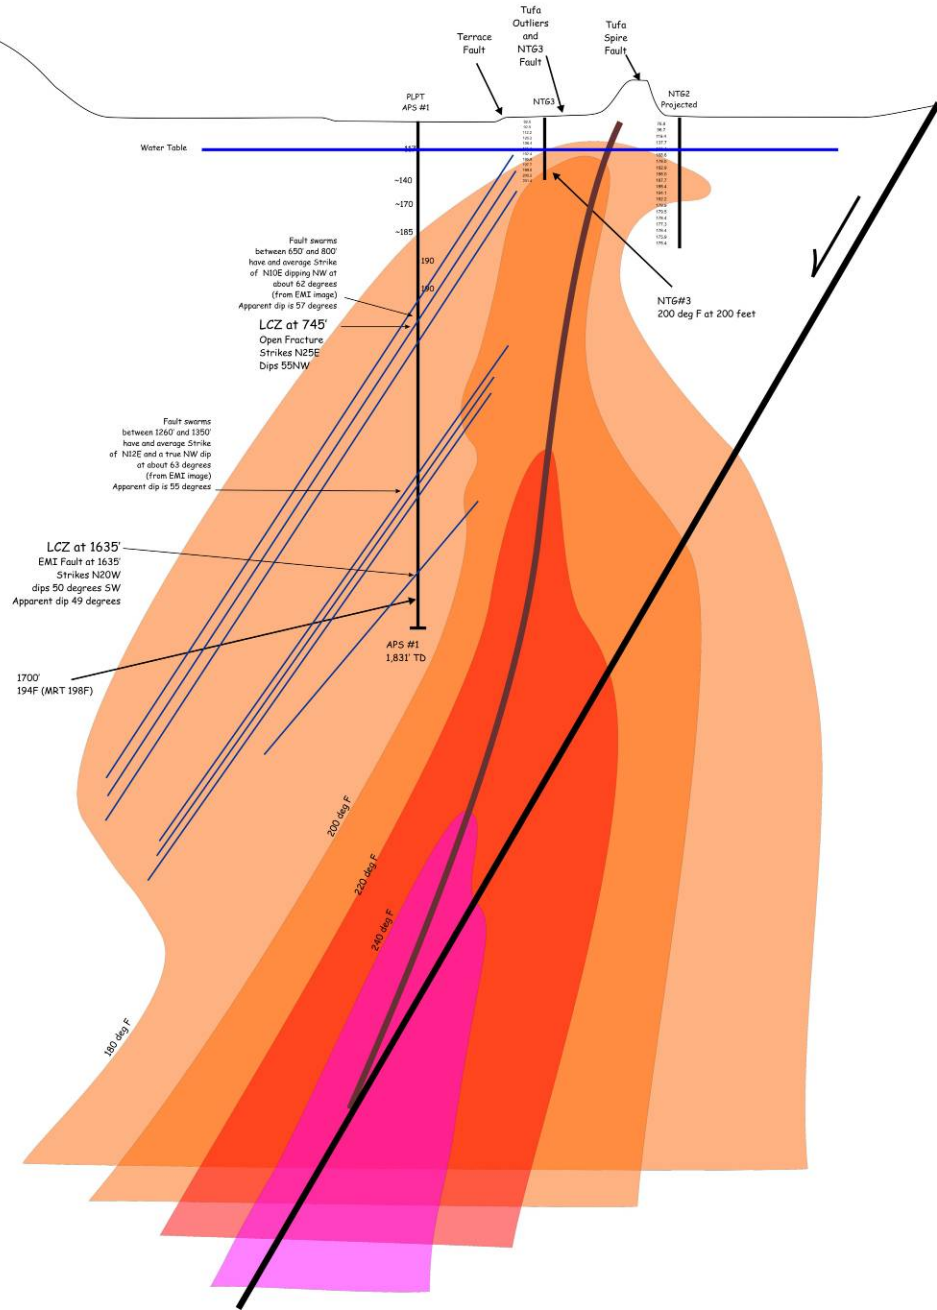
Tufa Outliers and NTG3 Fault

Tufa Spire Fault

Terrace Fault

PLPT APS #1

NTG3

NTG2 Projected

Water Table

~140

~170

~185

190

190

Fault swarms between 650' and 800' have and average Strike of N10E dipping NW at about 62 degrees (from EMI image) Apparent dip is 57 degrees

LCZ at 745'
Open Fracture
Strikes N25E
Dips 55NW

NTG#3
200 deg F at 200 feet

Fault swarms between 1260' and 1350' have and average Strike of N12E and a true NW dip at about 63 degrees (from EMI image) Apparent dip is 55 degrees

LCZ at 1635'
EMI Fault at 1635'
Strikes N20W
dips 50 degrees SW
Apparent dip 49 degrees

APS #1
1,831' TD

1700'
194F (MRT 198F)

200 deg F

220 deg F

240 deg F

180 deg F